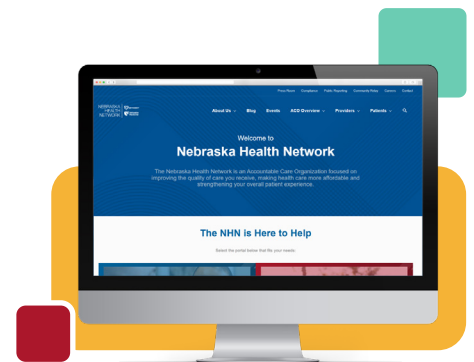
Press Room Compliance Public Reporting Community Relations Careers Contact

NEBRASKA HEALTH NETWORK

About Us Blog Events ACO Overview Providers Patients

Welcome to

Nebraska Health Network

The Nebraska Health Network is an Accountable Care Organization focused on improving the quality of care you receive, making health care more affordable and strengthening your overall patient experience.

The NHN is Here to Help

Select the portal below that fits your needs.